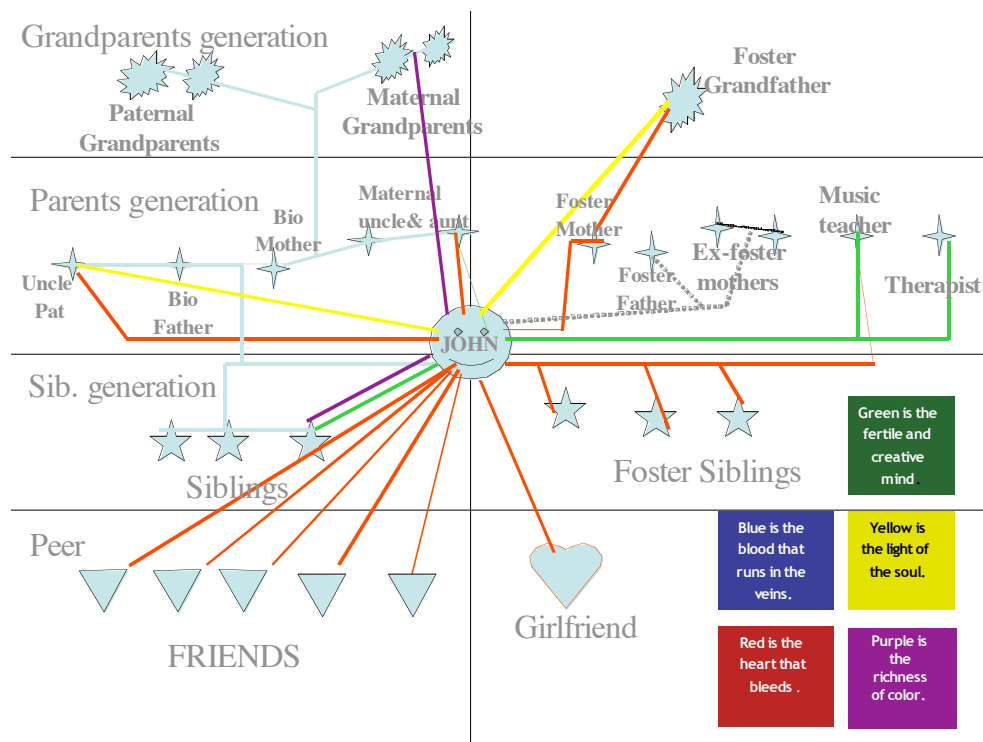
Grandparents generation

Paternal Grandparents

Maternal Grandparents

Foster Grandfather

Parents generation

Bio Mother

Maternal uncle& aunt

Foster Mother

Ex-foster mothers

Music teacher

Uncle Pat

Bio Father

Foster Father

Therapist

JOHN

Sib. generation

Siblings

Foster Siblings

Green is the fertile and creative mind.

Peer

FRIENDS

Girlfriend

Blue is the blood that runs in the veins.

Yellow is the light of the soul.

Red is the heart that bleeds .

Purple is the richness of color.